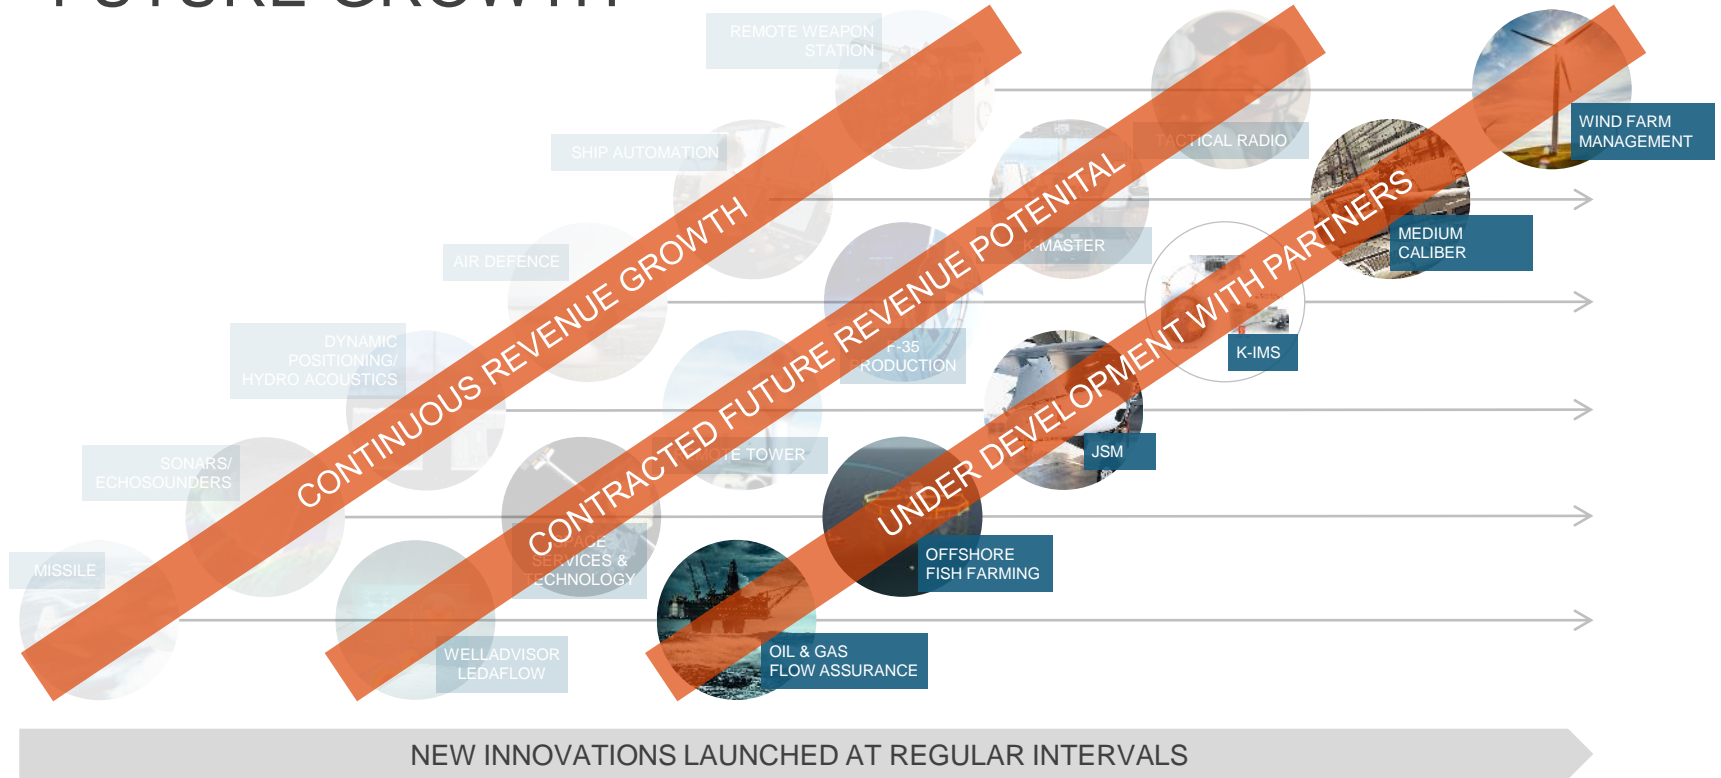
REMOTE WEAPON STATION

TACTICAL RADIO

WIND FARM MANAGEMENT

SHIP AUTOMATION

K-MASTER

MEDIUM CALIBER

AIR DEFENCE

K-IMS

DYNAMIC POSITIONING/ HYDRO ACOUSTICS

F-35 PRODUCTION

JSM

SONARS/ ECHOSOUNDERS

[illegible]OTE TOWER

OFFSHORE FISH FARMING

MISSILE

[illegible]AGE SERVICES & TECHNOLOGY

WELLADVISOR LEDAFLOW

OIL & GAS FLOW ASSURANCE

CONTINUOUS REVENUE GROWTH

CONTRACTED FUTURE REVENUE POTENITAL

UNDER DEVELOPMENT WITH PARTNERS

NEW INNOVATIONS LAUNCHED AT REGULAR INTERVALS